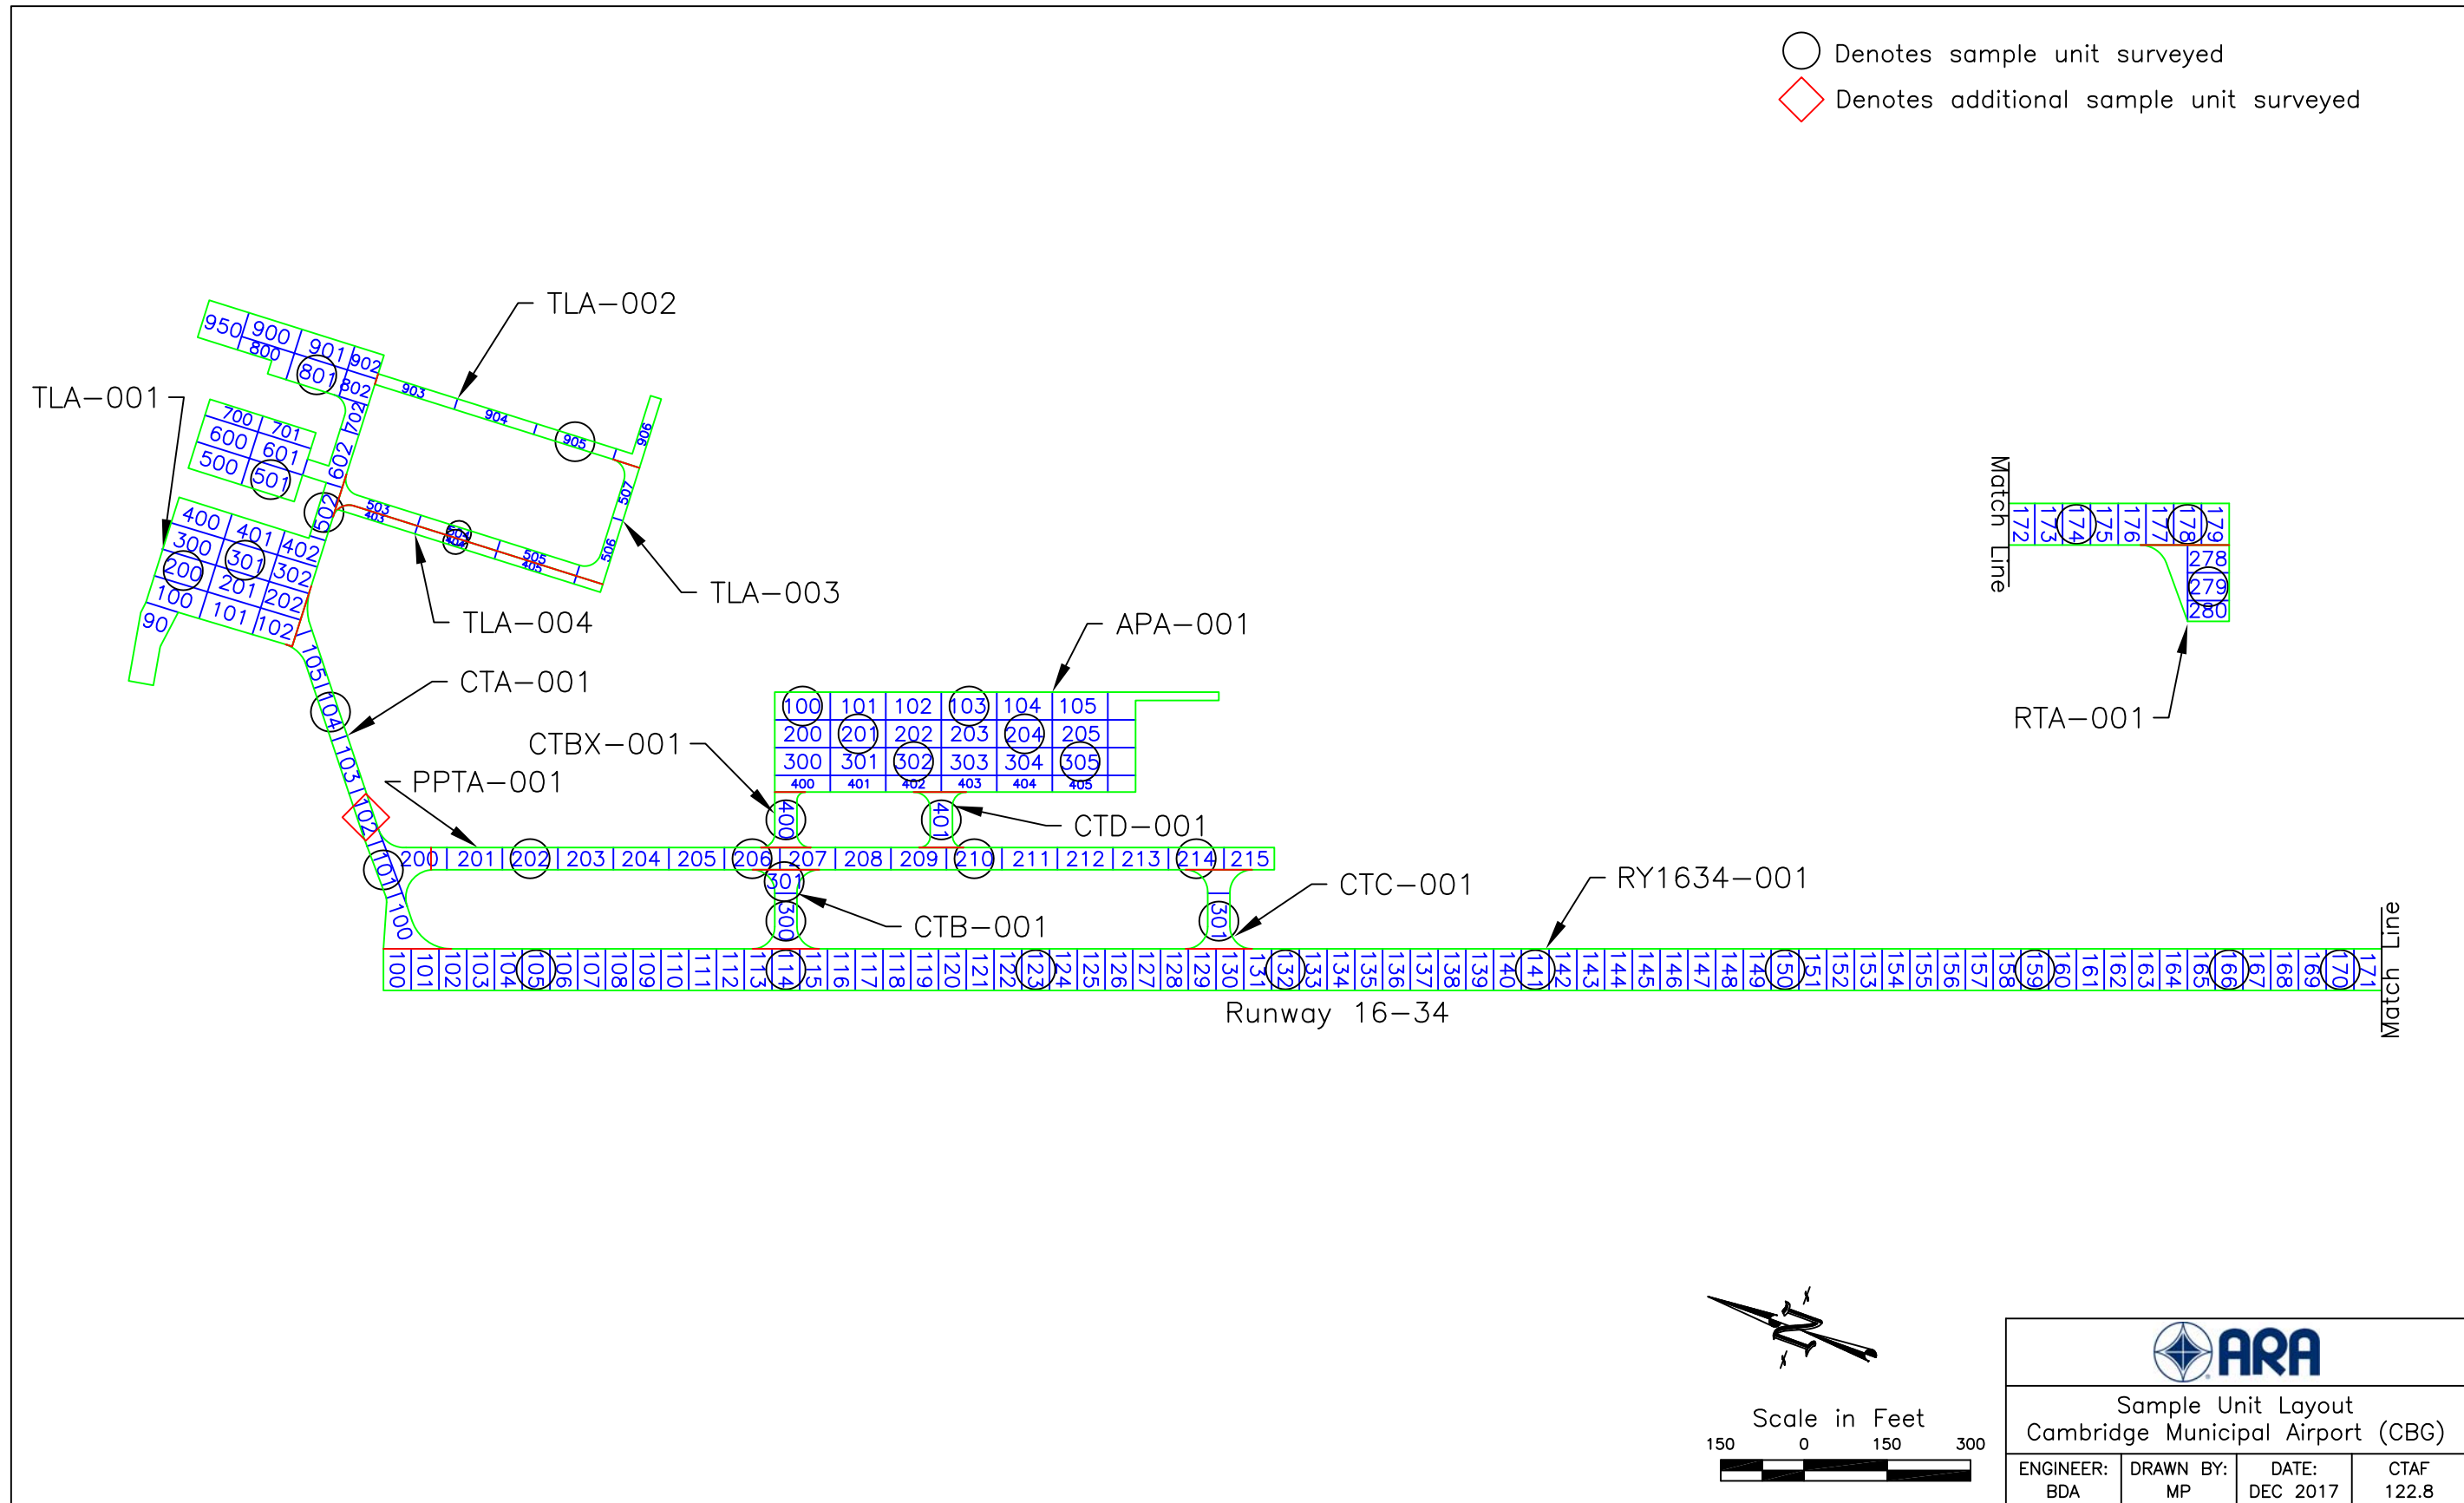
Denotes sample unit surveyed
Denotes additional sample unit surveyed

TLA–002
TLA–001
950 900 800 901 801 902 802 903 904 905 906
700 701 600 601 500 501 702 602 502
503 403 504 404 505 405 506 507
400 401 402 300 301 302 200 201 202 100 101 102 90
TLA–003
TLA–004
CTA–001
105 104 103 102 101 100
APA–001
100 101 102 103 104 105
200 201 202 203 204 205
300 301 302 303 304 305
400 401 402 403 404 405
CTBX–001
PPTA–001
CTD–001
400 401
200 201 202 203 204 205 206 207 208 209 210 211 212 213 214 215
301 300
CTB–001
CTC–001
301
RY1634–001
100 101 102 103 104 105 106 107 108 109 110 111 112 113 114 115 116 117 118 119 120 121 122 123 124 125 126 127 128 129 130 131 132 133 134 135 136 137 138 139 140 141 142 143 144 145 146 147 148 149 150 151 152 153 154 155 156 157 158 159 160 161 162 163 164 165 166 167 168 169 170 171
Runway 16–34
Match Line
Match Line
172 173 174 175 176 177 178 179 278 279 280
RTA–001

Scale in Feet
150 0 150 300

ARA
Sample Unit Layout
Cambridge Municipal Airport (CBG)

| ENGINEER: BDA | DRAWN BY: MP | DATE: DEC 2017 | CTAF 122.8 |